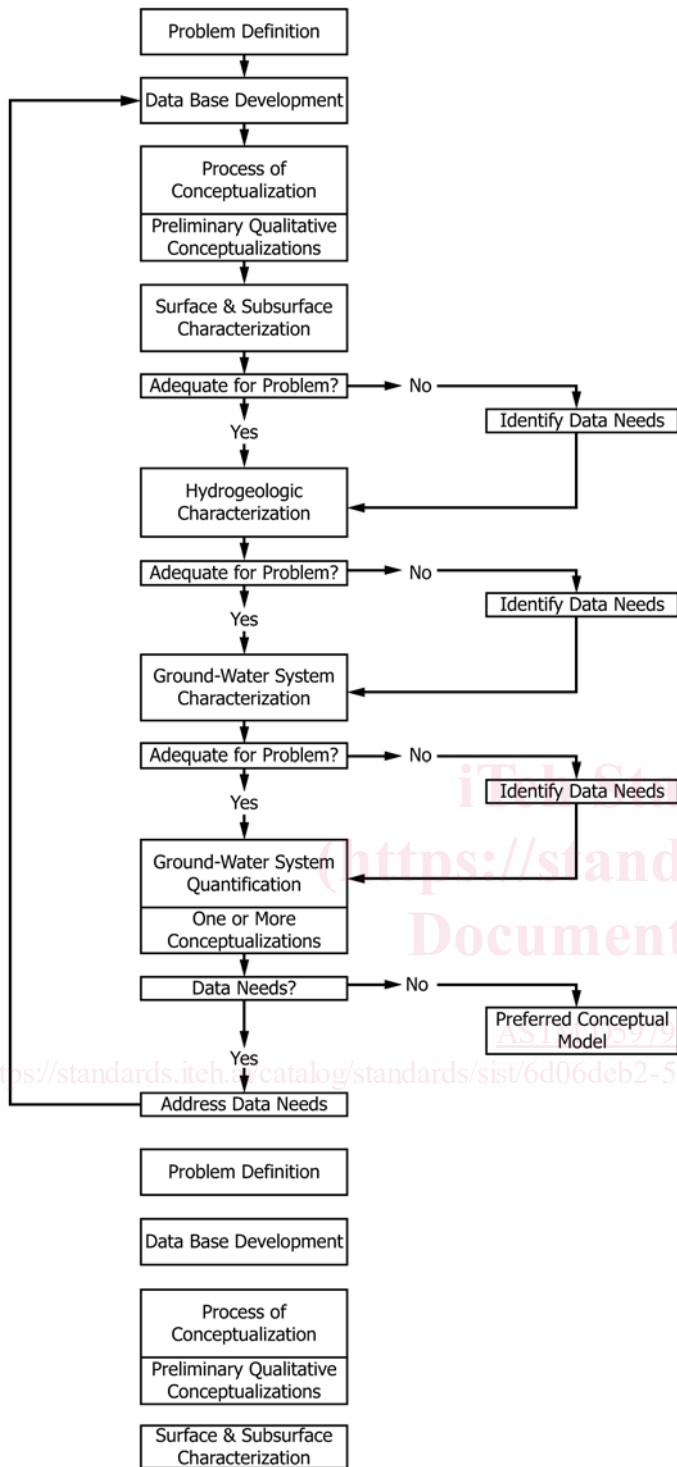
Problem Definition

Data Base Development

Process of Conceptualization

Preliminary Qualitative Conceptualizations

Surface & Subsurface Characterization

Adequate for Problem?

No

Identify Data Needs

Yes

Hydrogeologic Characterization

Adequate for Problem?

No

Identify Data Needs

Yes

Ground-Water System Characterization

Adequate for Problem?

No

iTeh Sta

Identify Data Needs

Yes

(https://stand

Ground-Water System Quantification

One or More Conceptualizations

Document

Data Needs?

No

Preferred Conceptual Model

AST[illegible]

Yes

https://standards.iteh.ai/catalog/standards/sist/6d06deb2-5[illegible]

Address Data Needs

Problem Definition

Data Base Development

Process of Conceptualization

Preliminary Qualitative Conceptualizations

Surface & Subsurface Characterization